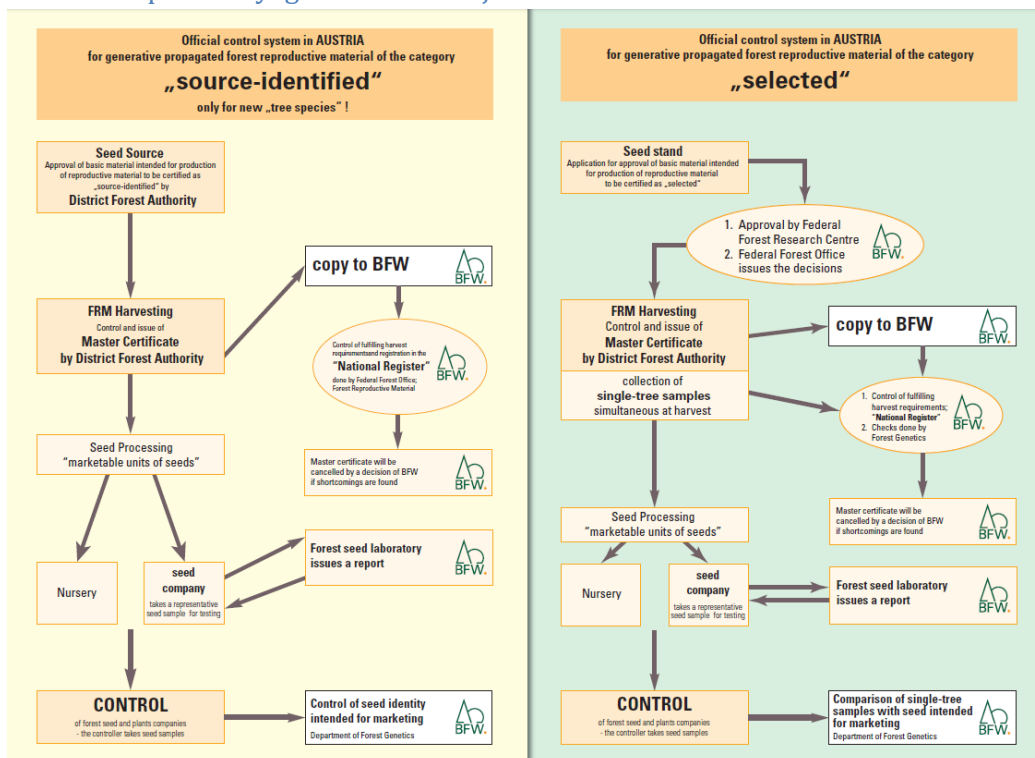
Official control system in AUSTRIA
for generative propagated forest reproductive material of the category
„source-identified"
only for new „tree species" !

Seed Source
Approval of basic material intended for production of reproductive material to be certified as „source-identified" by
District Forest Authority

copy to BFW

BFW

FRM Harvesting
Control and issue of
Master Certificate
by District Forest Authority

Control of fulfilling harvest requirementsand registration in the
"National Register"
done by Federal Forest Office; Forest Reproductive Material

BFW

Seed Processing
"marketable units of seeds"

Master certificate will be cancelled by a decision of BFW if shortcomings are found

BFW

Nursery

seed company
takes a representative seed sample for testing

Forest seed laboratory issues a report

BFW

CONTROL
of forest seed and plants companies - the controller takes seed samples

Control of seed identity intended for marketing
Department of Forest Genetics

BFW

Official control system in AUSTRIA
for generative propagated forest reproductive material of the category
„selected"

Seed stand
Application for approval of basic material intended for production of reproductive material to be certified as „selected"

1. Approval by Federal Forest Research Centre
2. Federal Forest Office issues the decisions

BFW

FRM Harvesting
Control and issue of
Master Certificate
by District Forest Authority

copy to BFW

BFW

collection of
single-tree samples
simultaneous at harvest

1. Control of fulfilling harvest requirements; "National Register"
2. Checks done by Forest Genetics

BFW

Master certificate will be cancelled by a decision of BFW if shortcomings are found

BFW

Seed Processing
"marketable units of seeds"

Nursery

seed company
takes a representative seed sample for testing

Forest seed laboratory issues a report

BFW

CONTROL
of forest seed and plants companies - the controller takes seed samples

Comparison of single-tree samples with seed intended for marketing
Department of Forest Genetics

BFW